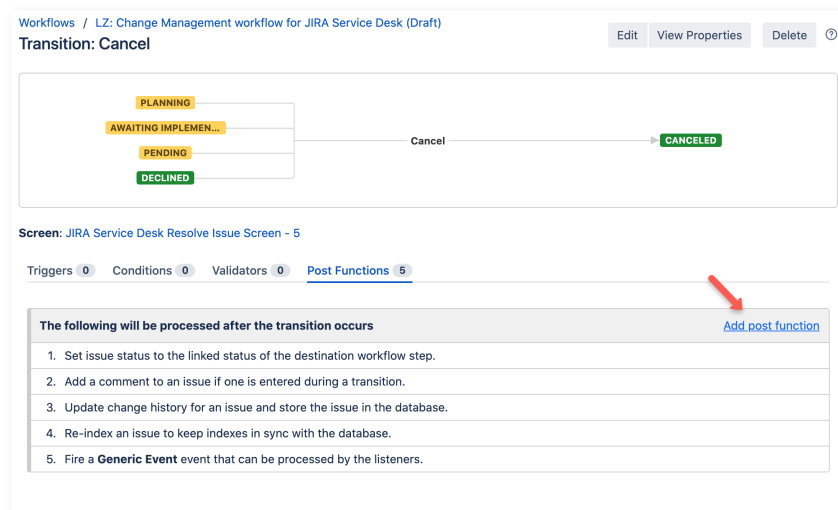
Workflows / LZ: Change Management workflow for JIRA Service Desk (Draft)
Transition: Cancel

Edit View Properties Delete ?

PLANNING
AWAITING IMPLEMEN...
PENDING
DECLINED
Cancel
CANCELED

Screen: JIRA Service Desk Resolve Issue Screen - 5

Triggers 0 Conditions 0 Validators 0 Post Functions 5

The following will be processed after the transition occurs
Add post function

1. Set issue status to the linked status of the destination workflow step.
2. Add a comment to an issue if one is entered during a transition.
3. Update change history for an issue and store the issue in the database.
4. Re-index an issue to keep indexes in sync with the database.
5. Fire a **Generic Event** event that can be processed by the listeners.